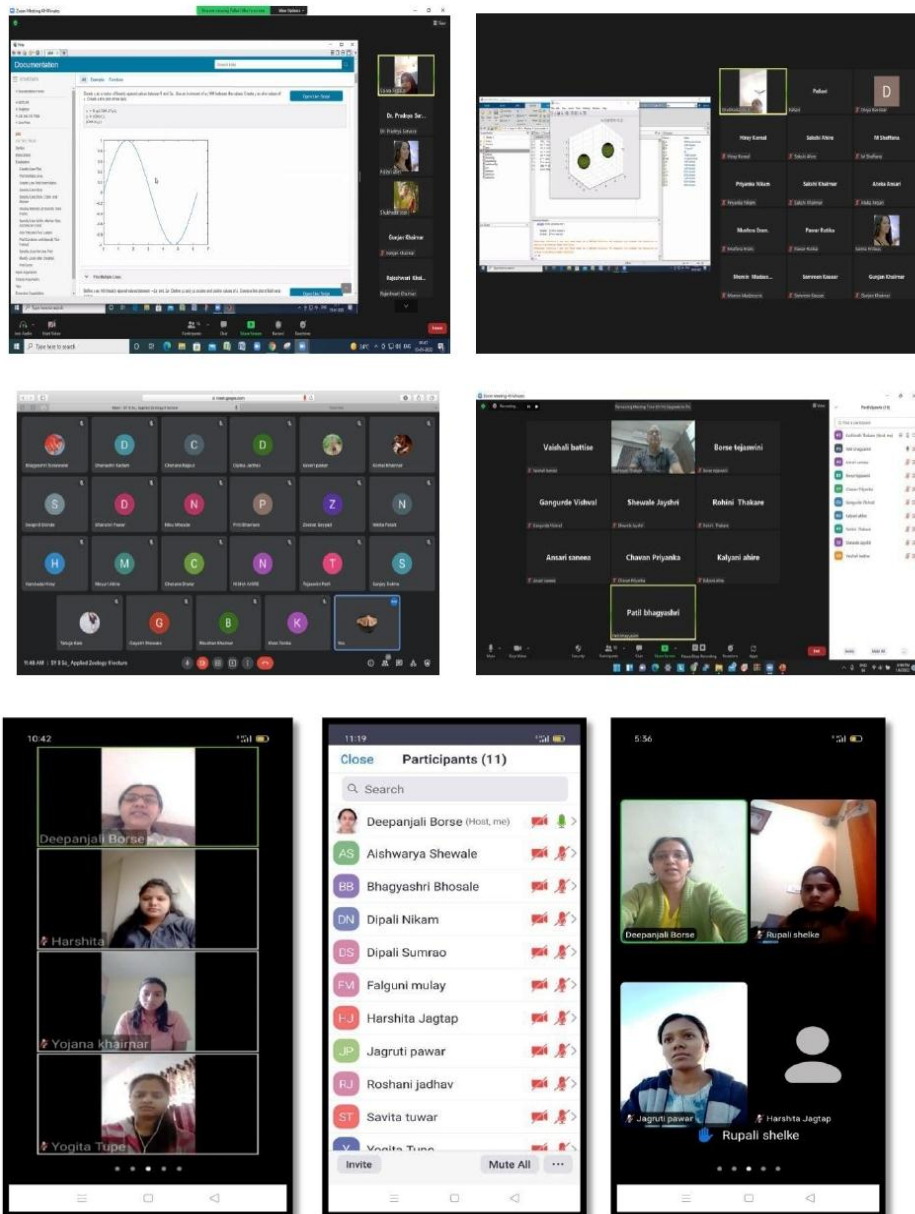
Documentation

Dr. Pradnya Sur...

Gunjan Khairnar

Rajeshwari Khai...

Pallavi

Vinay Kumal

Sakshi Ahire

M Shafana

Priyanka Nikam

Sakshi Khairnar

Ateka Ansari

Shafina Deen

Pawar Rutika

Momin Madass...

Sameen Kausar

Gunjan Khairnar

11:48 AM | SY B.Sc_Applied Zoology Structure

Vaishali battise

Borse tejaswini

Gangurde Vishval

Shewale Jayshri

Rohini Thakare

Ansari saneea

Chavan Priyanka

Kalyani ahire

Patil bhagyashri

Participants

10:42

Deepanjali Borse

Harshita

Yojana khairnar

Yogita Tupe

11:19

Close Participants (11)

Search

Deepanjali Borse (Host, me)

AS Aishwarya Shewale

BB Bhagyashri Bhosale

DN Dipali Nikam

DS Dipali Sumrao

FM Falguni mulay

HJ Harshita Jagtap

JP Jagruti pawar

RJ Roshani jadhav

ST Savita tuwar

Y Yogita Tupe

Invite

Mute All

5:56

Deepanjali Borse

Rupali shelke

Jagruti pawar

Harshta Jagtap

Rupali shelke